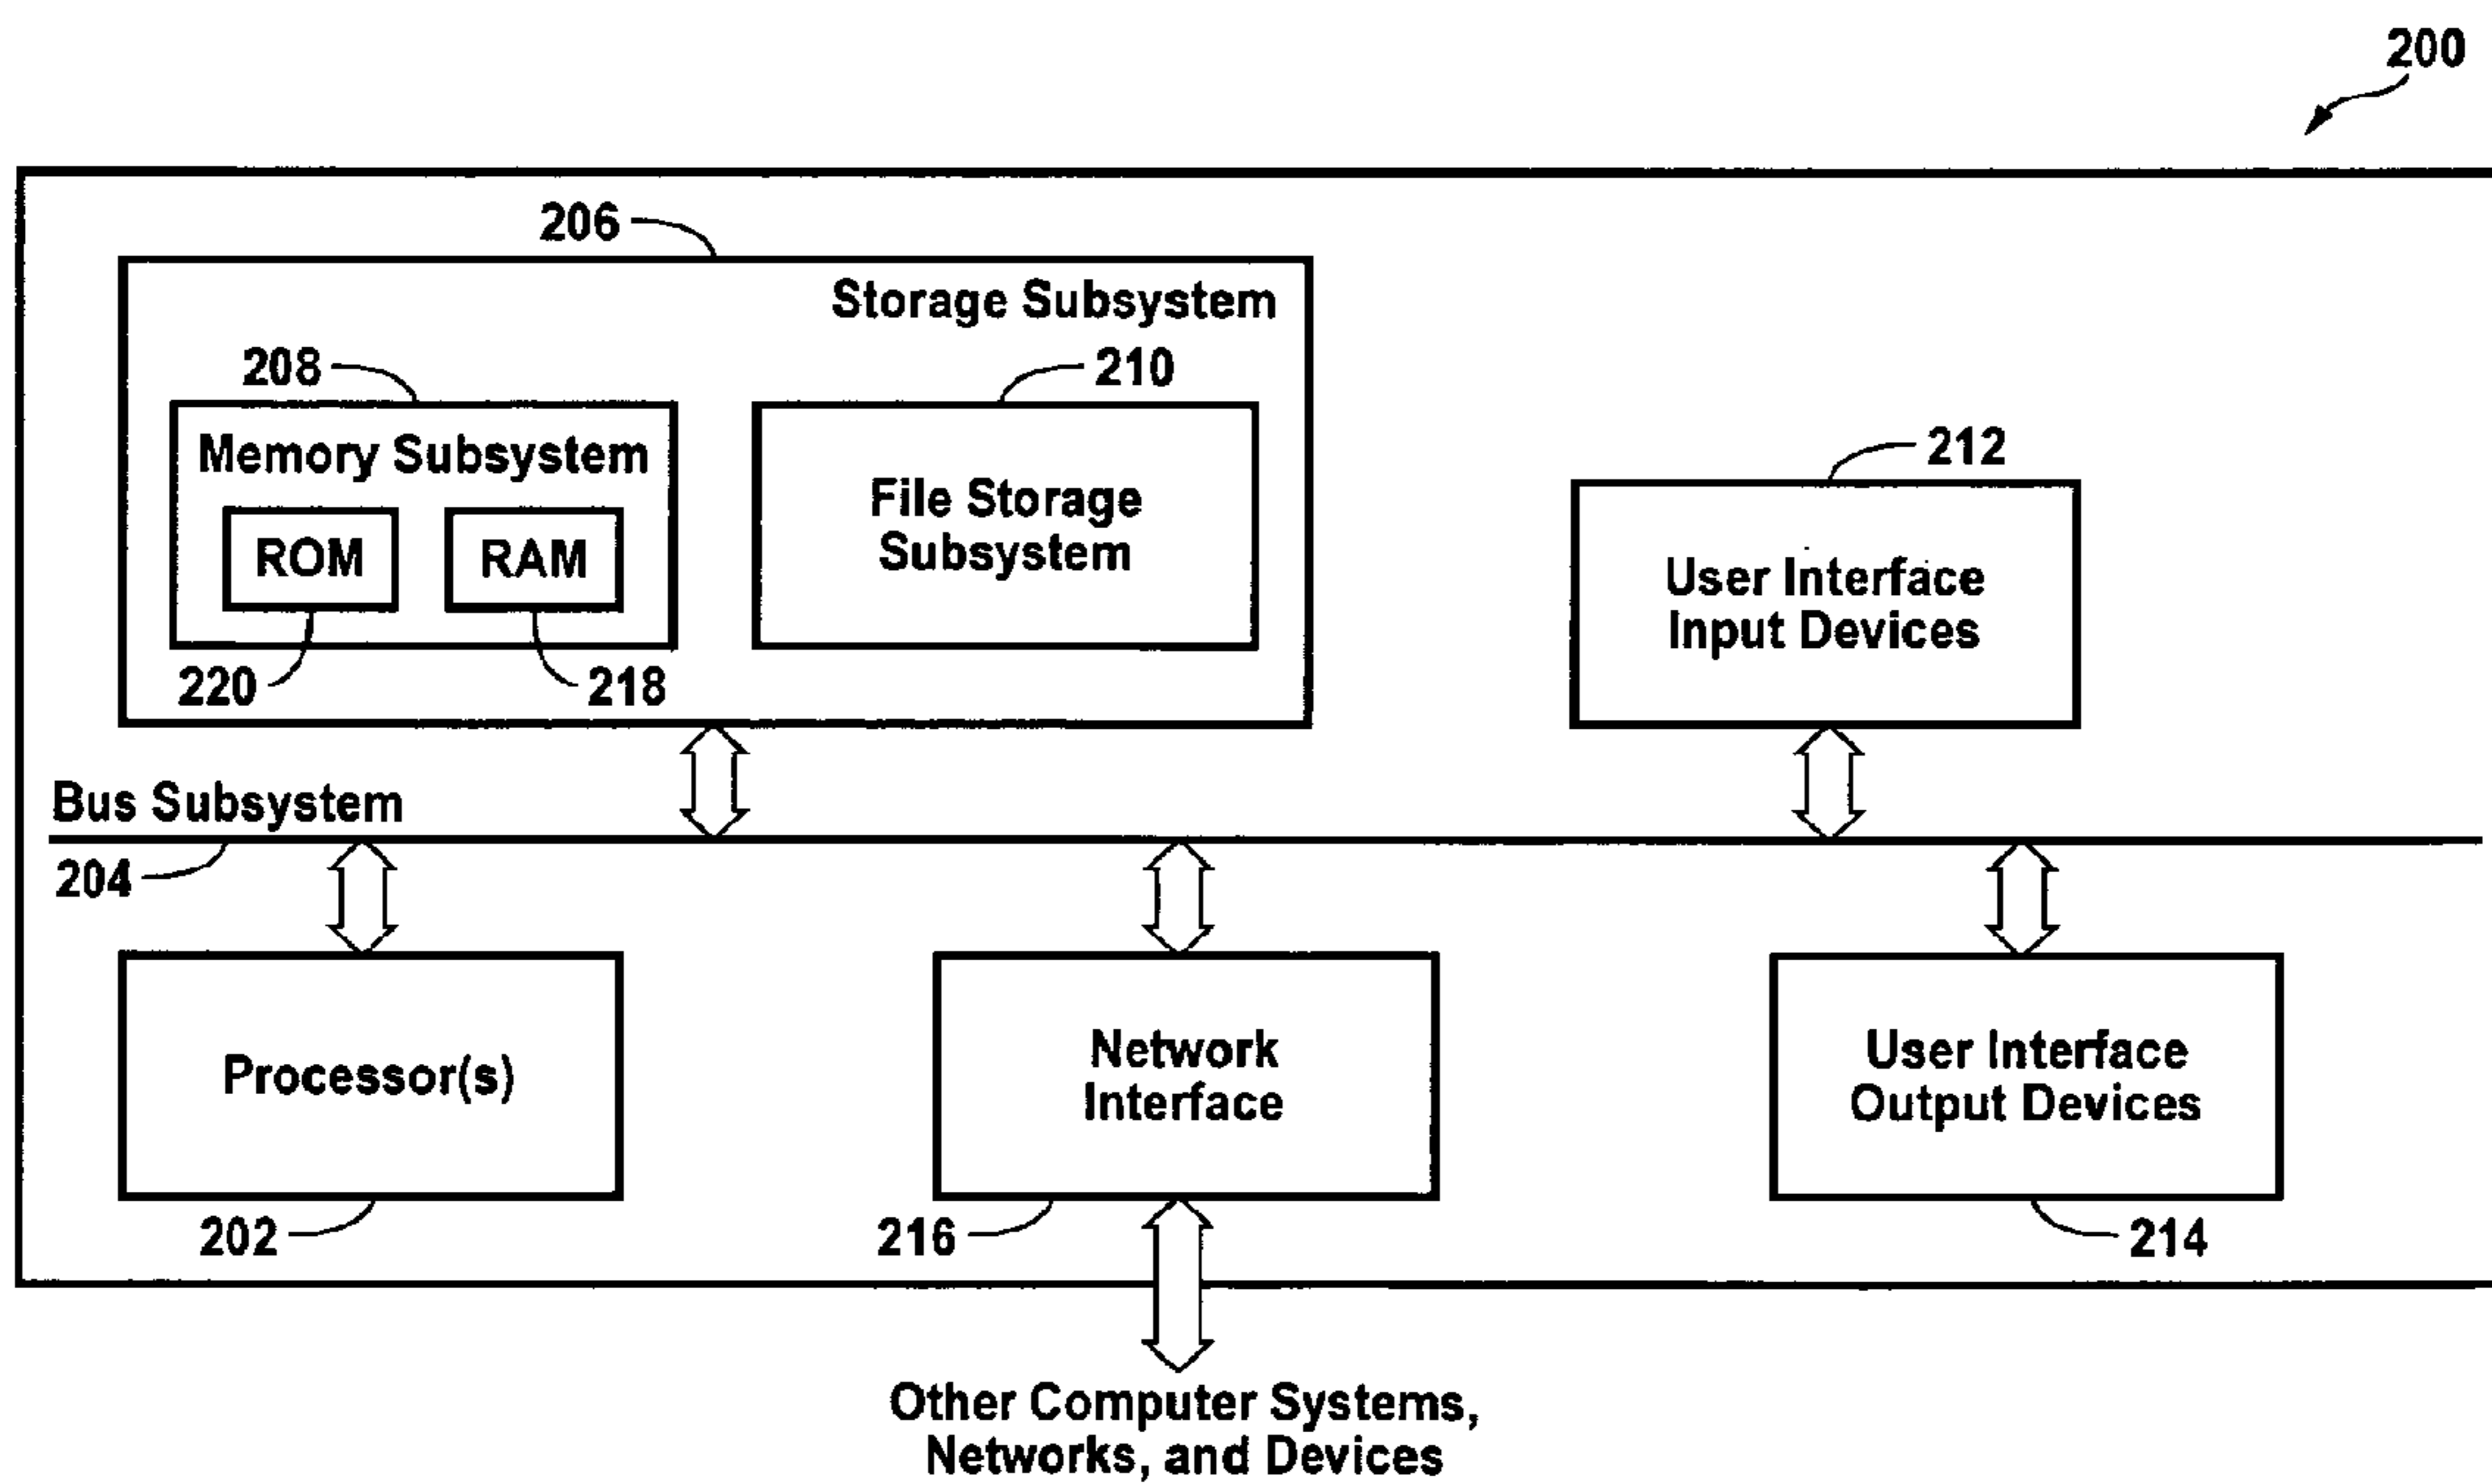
200

206

Storage Subsystem

208

Memory Subsystem

ROM

RAM

220

218

210

File Storage Subsystem

212

User Interface Input Devices

Bus Subsystem

204

Processor(s)

202

Network Interface

216

User Interface Output Devices

214

Other Computer Systems, Networks, and Devices